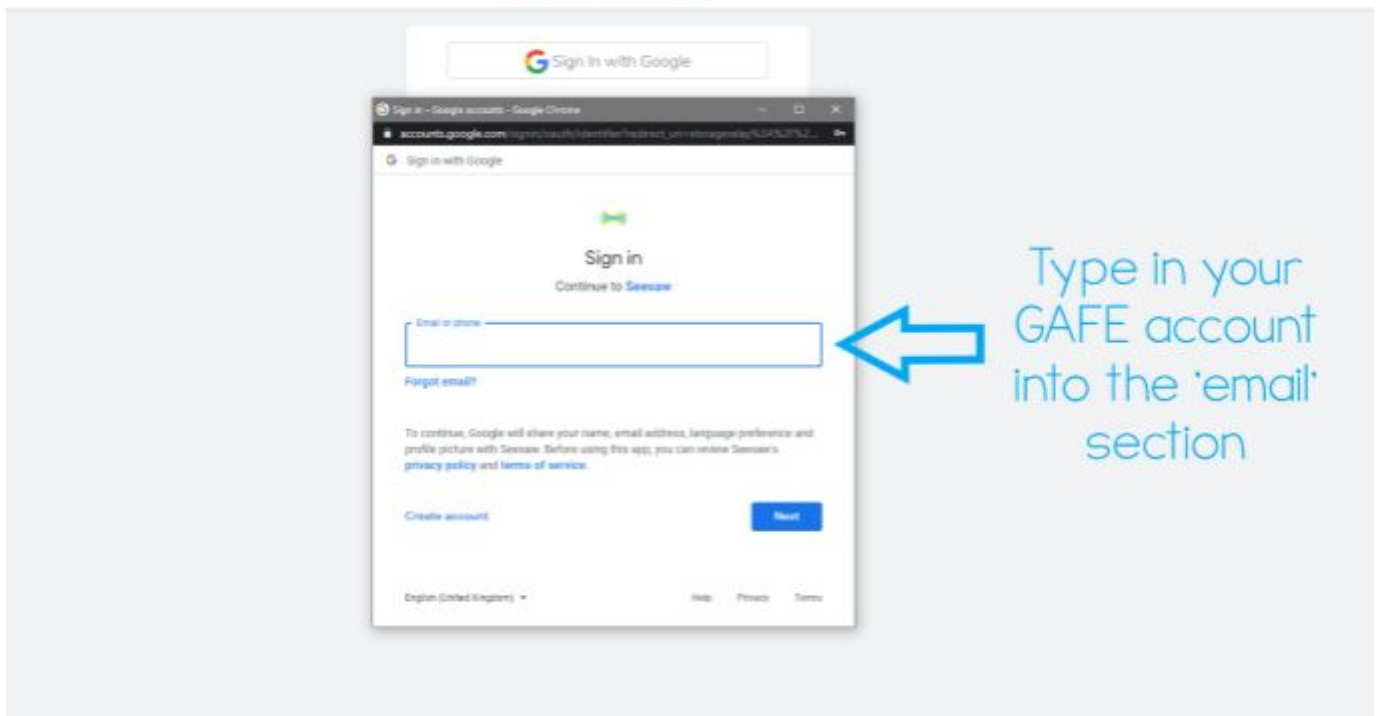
Sign in with Google

Sign in – Google accounts – Google Chrome

accounts.google.com/signin/oauth/identifier?redirect_uri=storagerelay%3A%2F%2...

Sign in with Google

Sign in

Continue to Seesaw

Email or phone

Forgot email?

To continue, Google will share your name, email address, language preference and profile picture with Seesaw. Before using this app, you can review Seesaw's privacy policy and terms of service.

Create account

Next

English (United Kingdom)

Help Privacy Terms

Type in your GAFE account into the 'email' section